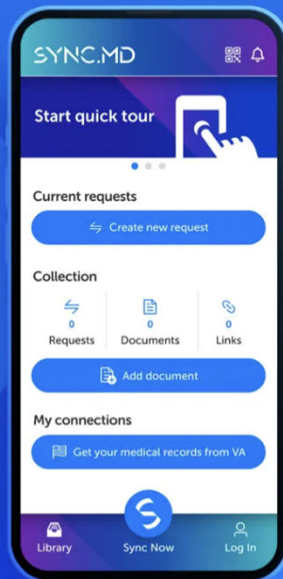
SYNC.MD

Start quick tour

Current requests

Create new request

Collection

0
Requests

0
Documents

0
Links

Add document

My connections

Get your medical records from VA

Library

Sync Now

Log In